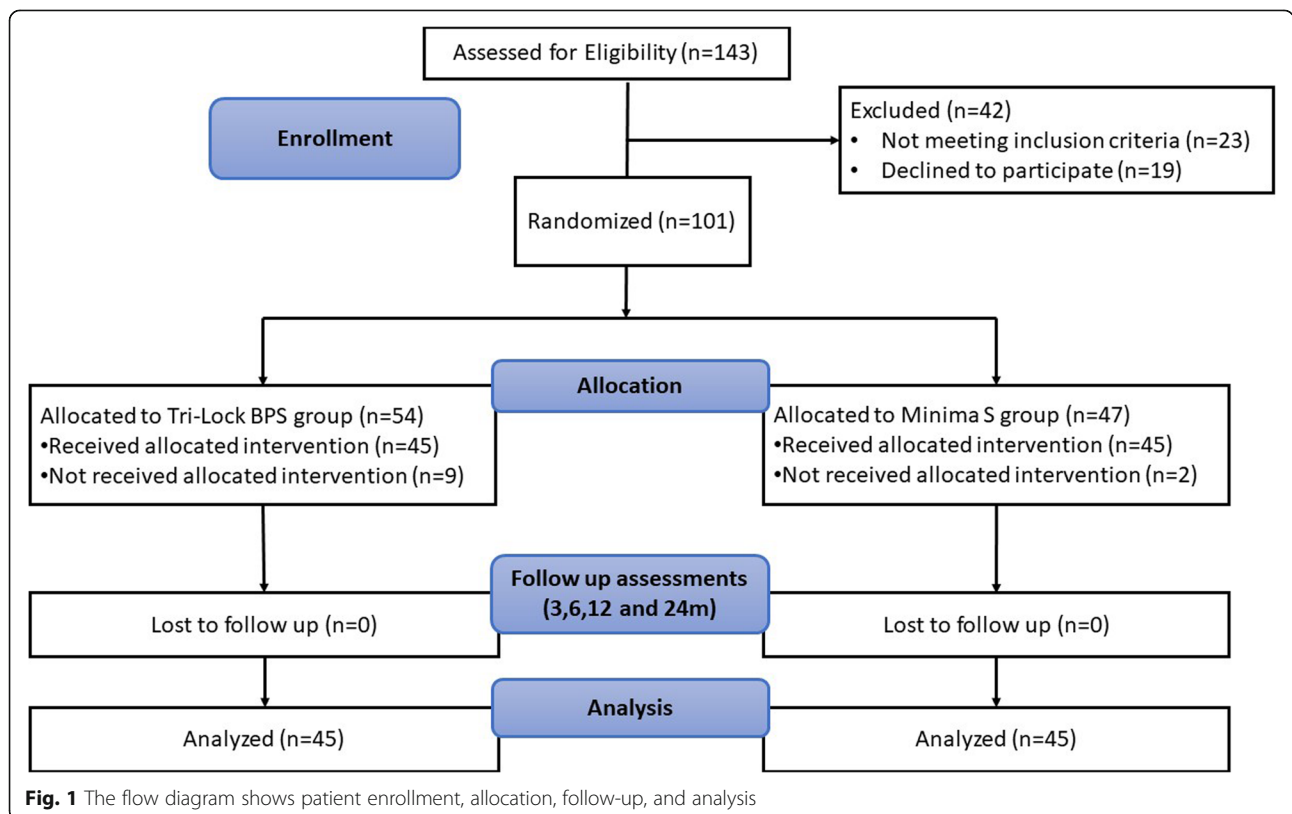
Assessed for Eligibility (n=143)

Enrollment

Excluded (n=42)
• Not meeting inclusion criteria (n=23)
• Declined to participate (n=19)

Randomized (n=101)

Allocation

Allocated to Tri-Lock BPS group (n=54)
•Received allocated intervention (n=45)
•Not received allocated intervention (n=9)

Allocated to Minima S group (n=47)
•Received allocated intervention (n=45)
•Not received allocated intervention (n=2)

Follow up assessments (3,6,12 and 24m)

Lost to follow up (n=0)

Lost to follow up (n=0)

Analysis

Analyzed (n=45)

Analyzed (n=45)

**Fig. 1** The flow diagram shows patient enrollment, allocation, follow-up, and analysis